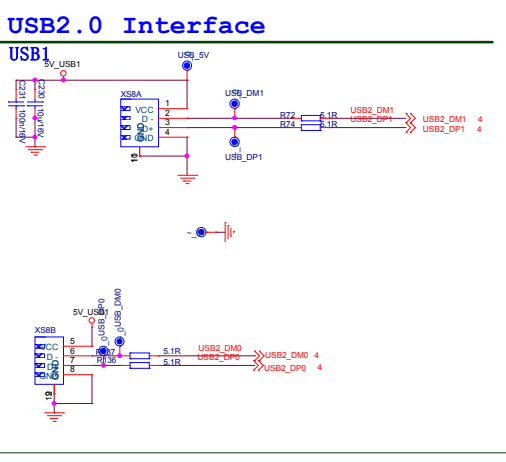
USB2.0 Interface

USB1

5V_USB1

C230 10u/16V

C231 100n/16V

USB_5V

XS8A

VCC

D -

D+

GND

1

2

3

4

10

USB_DM1

R72

R74

5.1R

5.1R

USB2_DM1

USB2_DP1

USB2_DM1 4

USB2_DP1 4

USB_DP1

~

XS8B

5V_USB1

USB_DP0

USB_DM0

VCC

D -

D+

GND

5

6

7

8

R137

R136

5.1R

5.1R

USB2_DM0

USB2_DP0

USB2_DM0 4

USB2_DP0 4

10